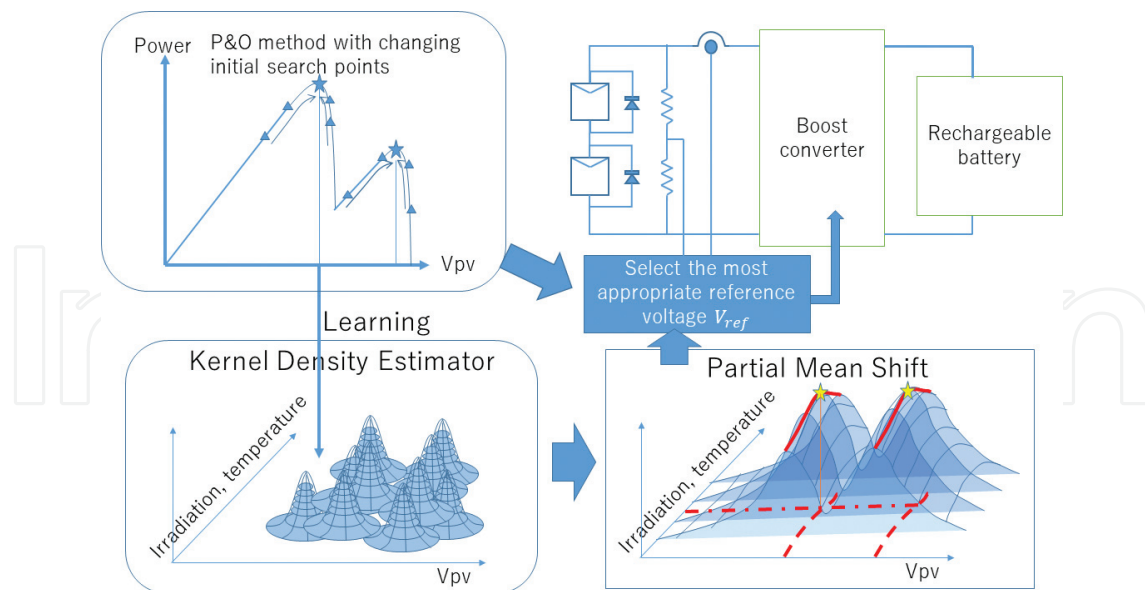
Power

P&O method with changing initial search points

Vpv

Boost converter

Rechargeable battery

Select the most appropriate reference voltage $V_{ref}$

Learning

Kernel Density Estimator

Irradiation, temperature

Vpv

Partial Mean Shift

Irradiation, temperature

Vpv